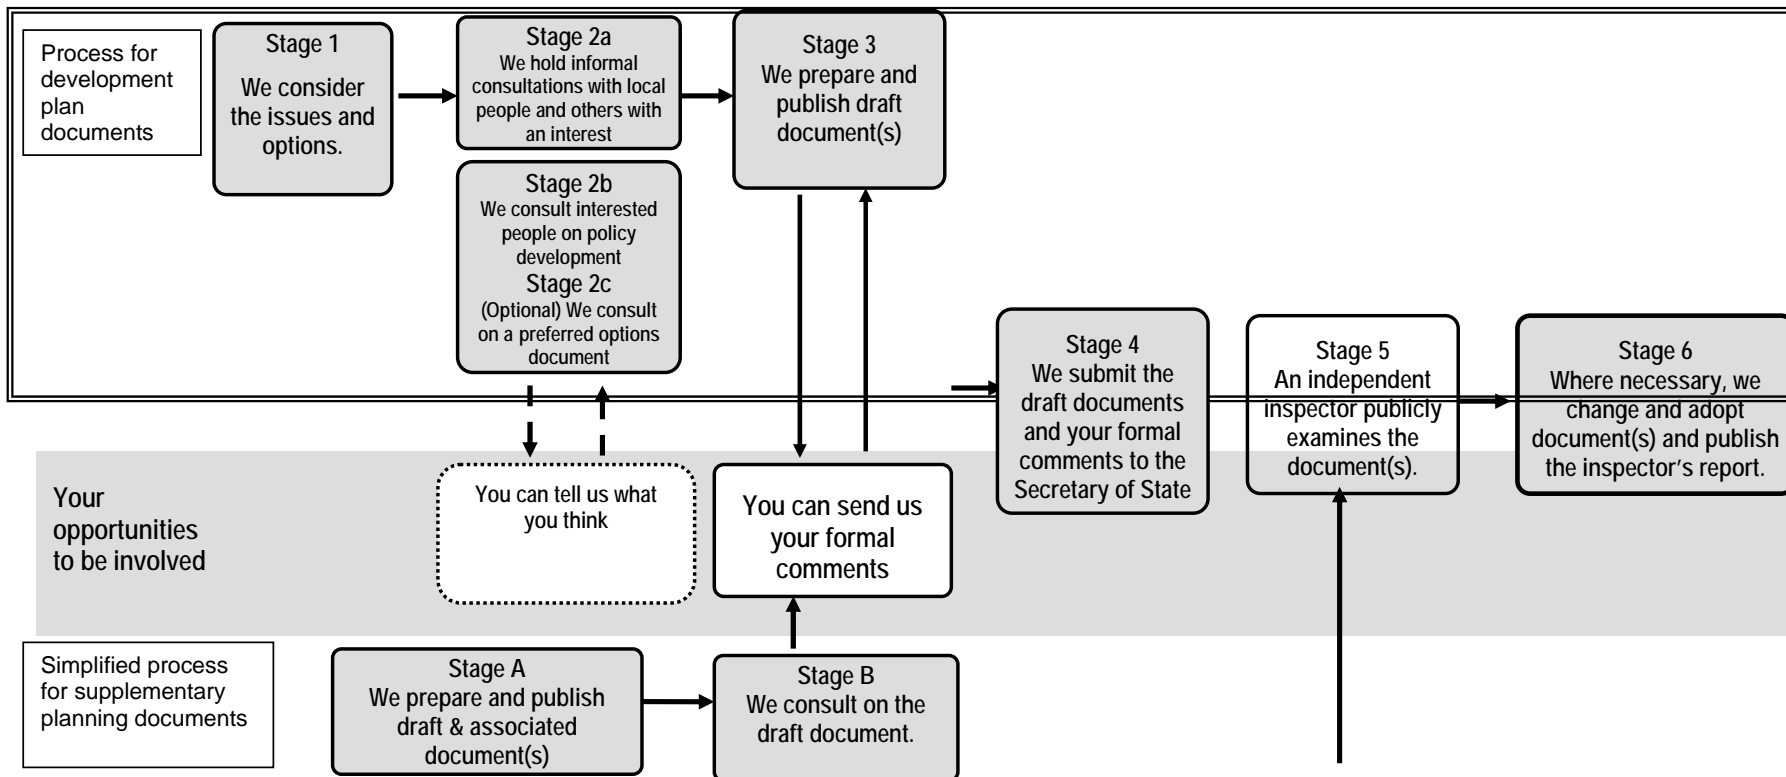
Process for development plan documents

Stage 1
We consider the issues and options.

Stage 2a
We hold informal consultations with local people and others with an interest

Stage 2b
We consult interested people on policy development
Stage 2c
(Optional) We consult on a preferred options document

Stage 3
We prepare and publish draft document(s)

Stage 4
We submit the draft documents and your formal comments to the Secretary of State

Stage 5
An independent inspector publicly examines the document(s).

Stage 6
Where necessary, we change and adopt document(s) and publish the inspector's report.

Your opportunities to be involved

You can tell us what you think

You can send us your formal comments

Simplified process for supplementary planning documents

Stage A
We prepare and publish draft & associated document(s)

Stage B
We consult on the draft document.